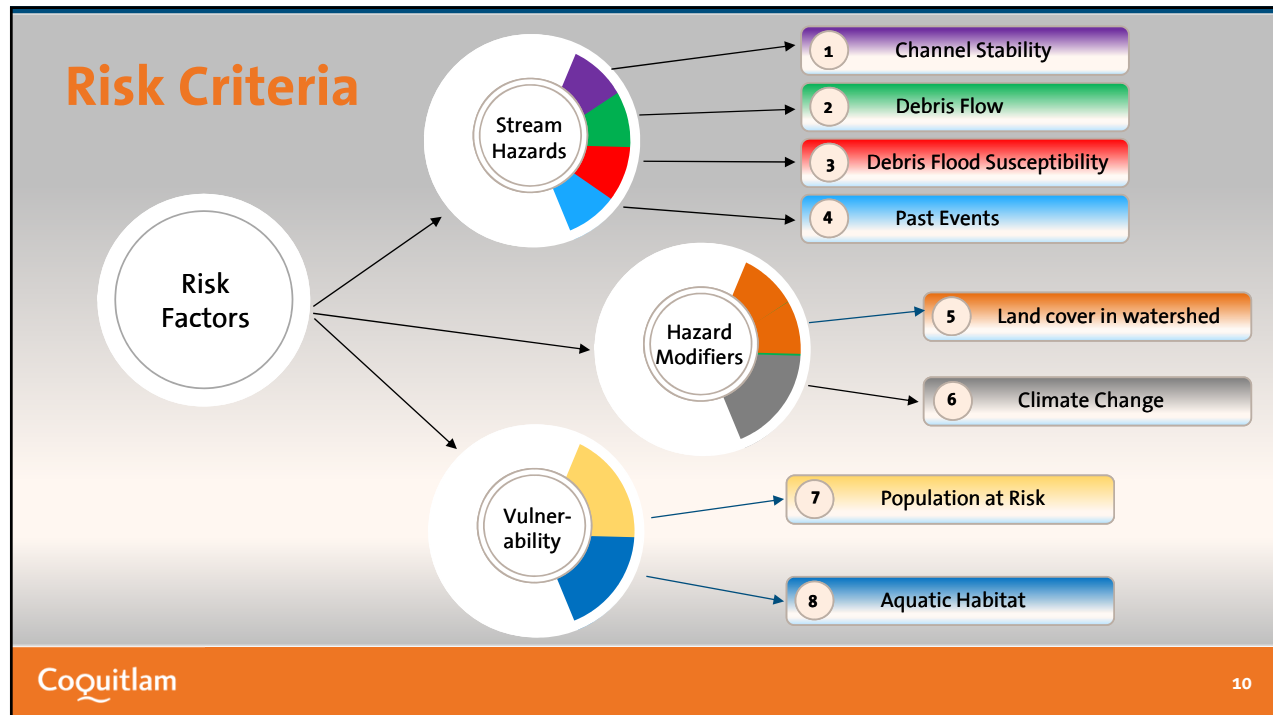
Risk Criteria

Risk Factors

Stream Hazards

1 Channel Stability

2 Debris Flow

3 Debris Flood Susceptibility

4 Past Events

Hazard Modifiers

5 Land cover in watershed

6 Climate Change

Vulnerability

7 Population at Risk

8 Aquatic Habitat

Coquitlam

10